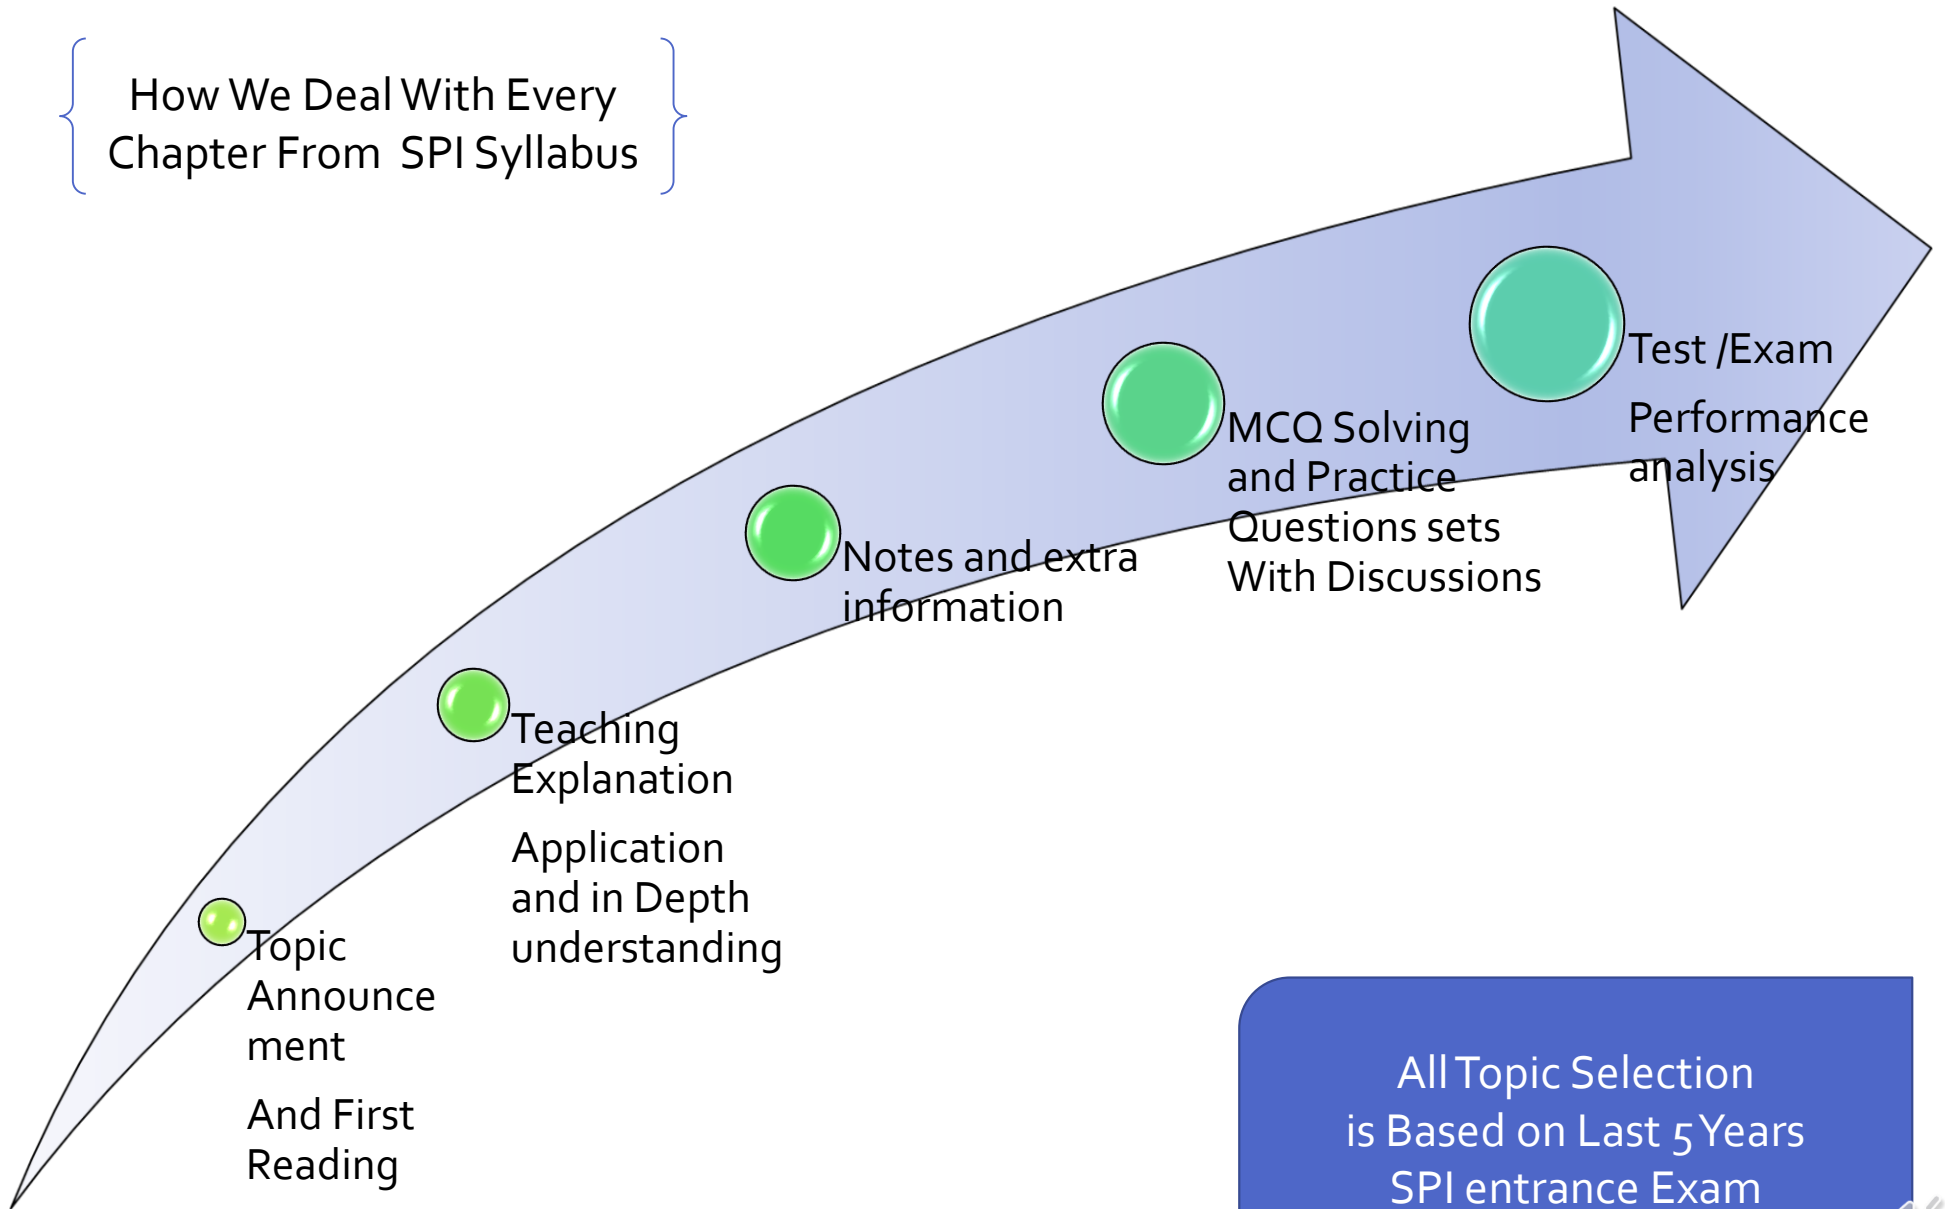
How We Deal With Every Chapter From SPI Syllabus

Topic Announcement

And First Reading

Teaching Explanation

Application and in Depth understanding

Notes and extra information

MCQ Solving and Practice Questions sets With Discussions

Test /Exam

Performance analysis

All Topic Selection is Based on Last 5 Years SPI entrance Exam